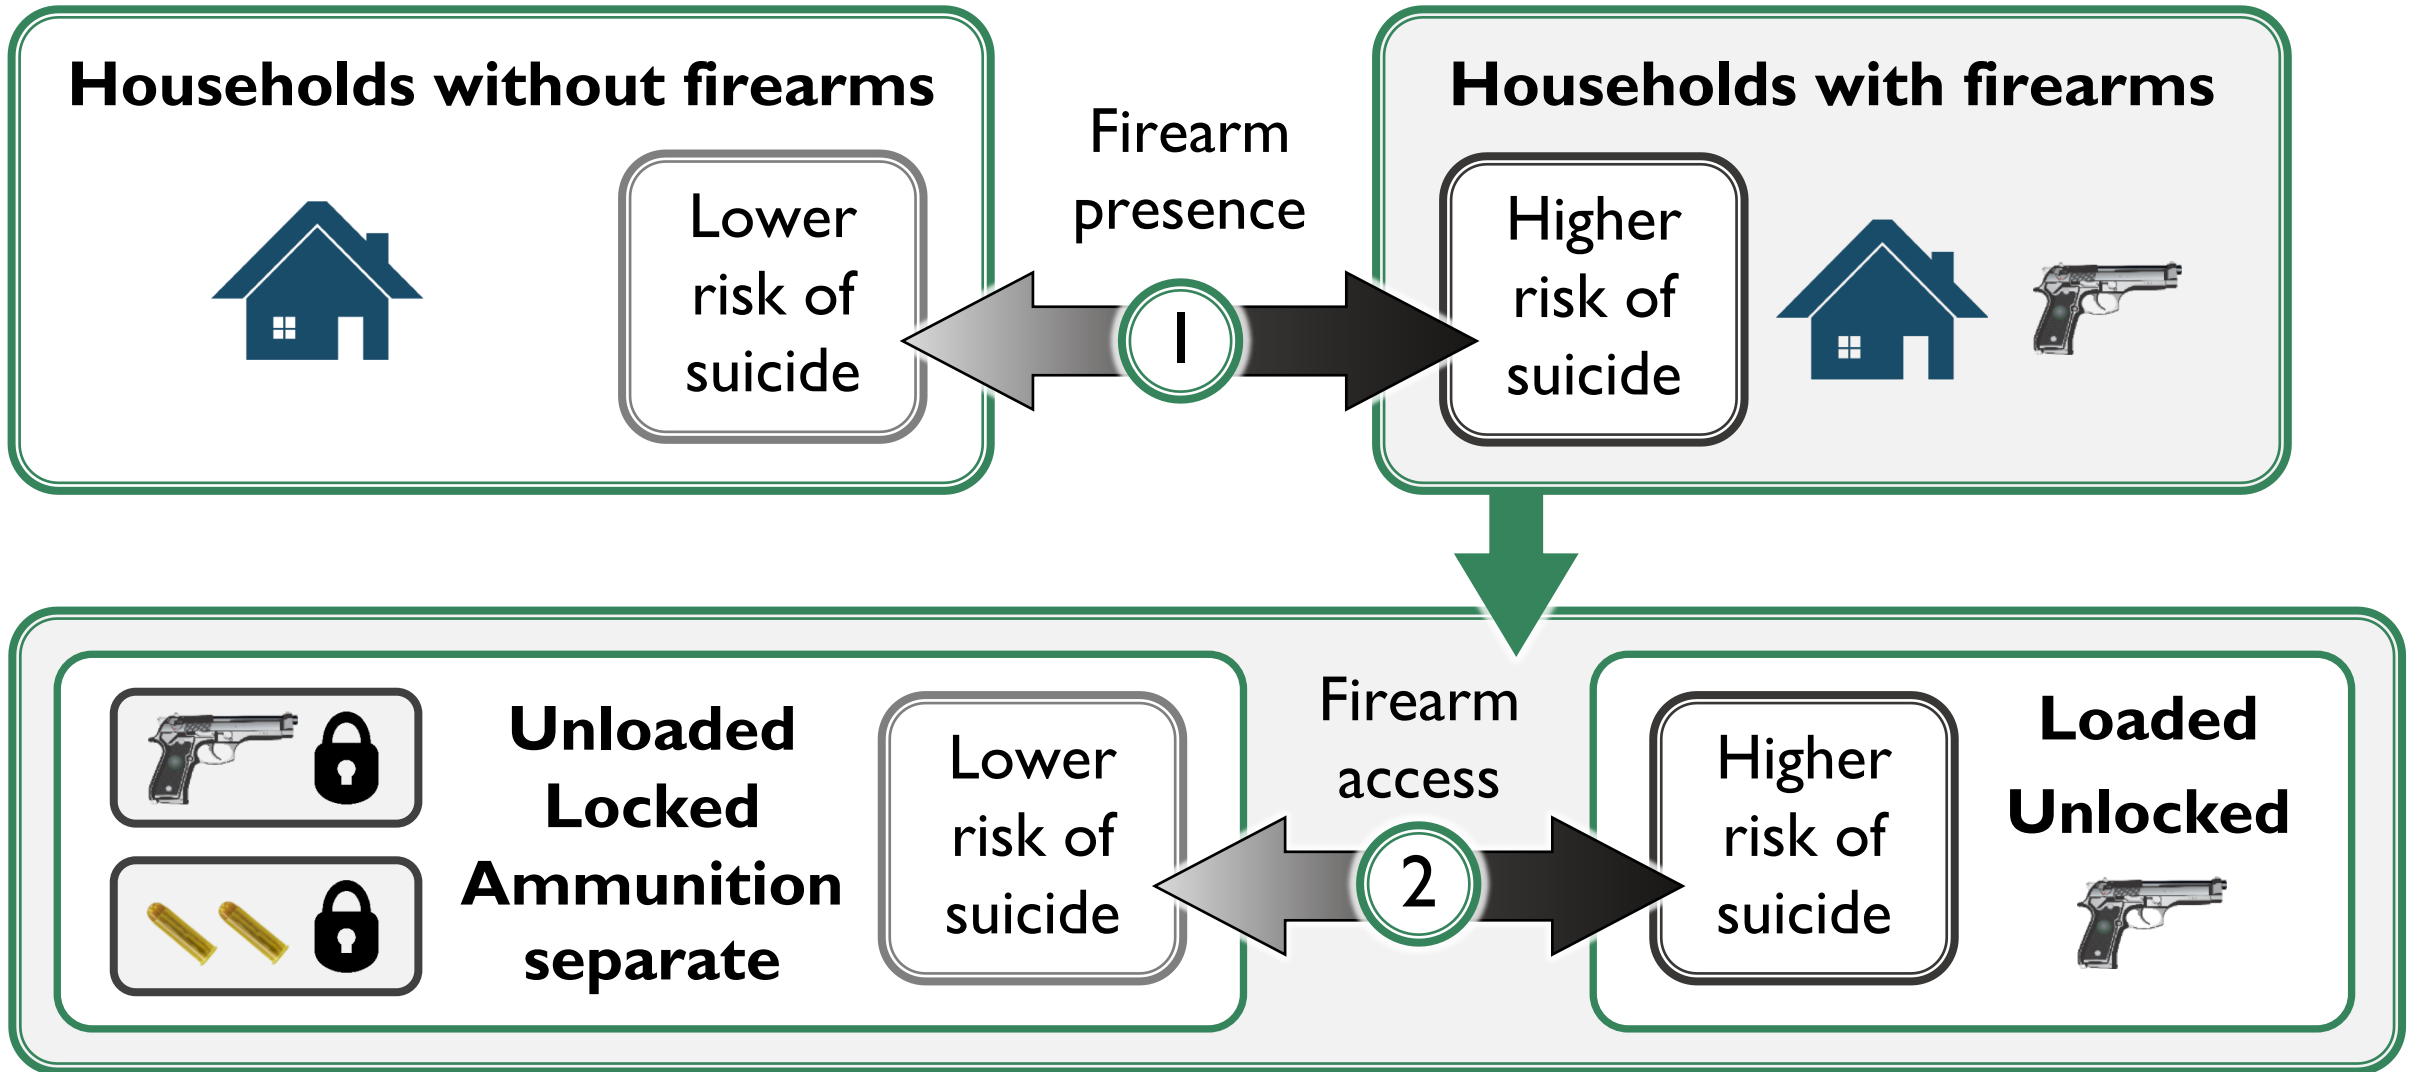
Households without firearms

Lower risk of suicide

Firearm presence

1

Households with firearms

Higher risk of suicide

Unloaded
Locked
Ammunition separate

Lower risk of suicide

Firearm access

2

Higher risk of suicide

Loaded
Unlocked